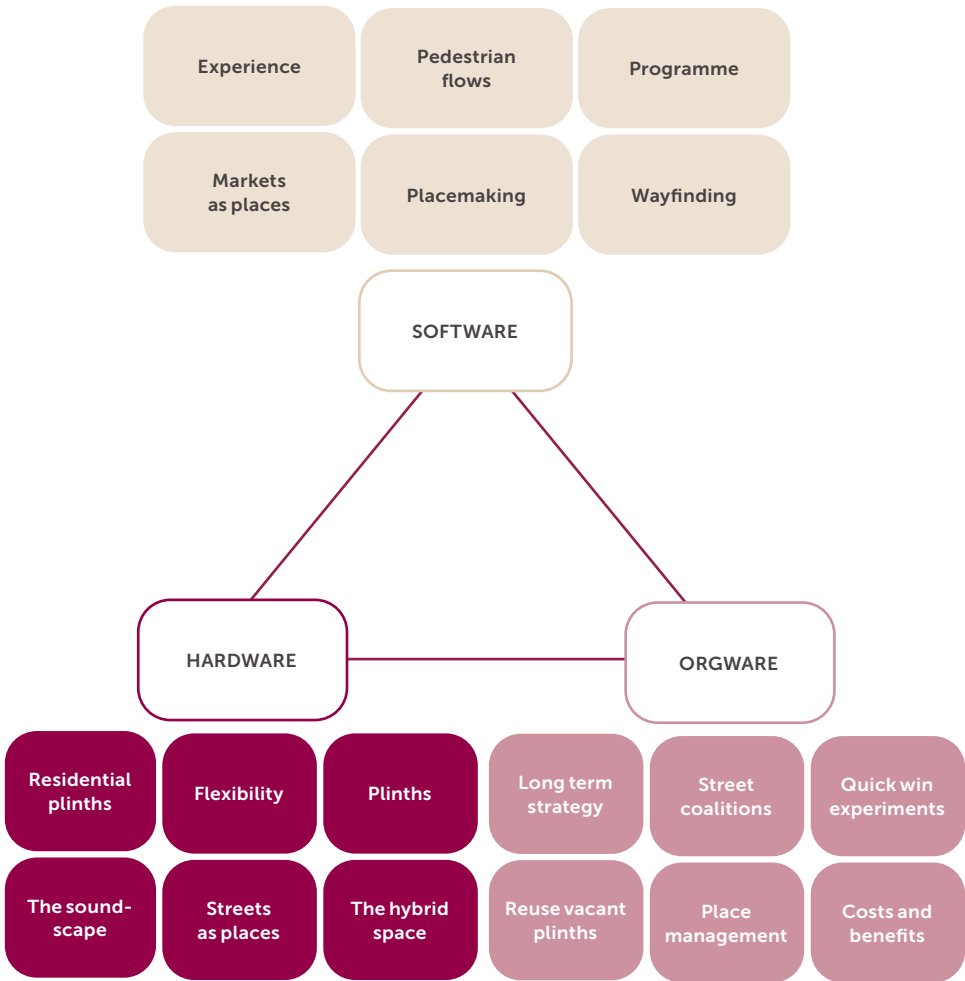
Experience

Pedestrian flows

Programme

Markets as places

Placemaking

Wayfinding

SOFTWARE

HARDWARE

ORGWARE

Residential plinths

Flexibility

Plinths

The soundscape

Streets as places

The hybrid space

Long term strategy

Street coalitions

Quick win experiments

Reuse vacant plinths

Place management

Costs and benefits